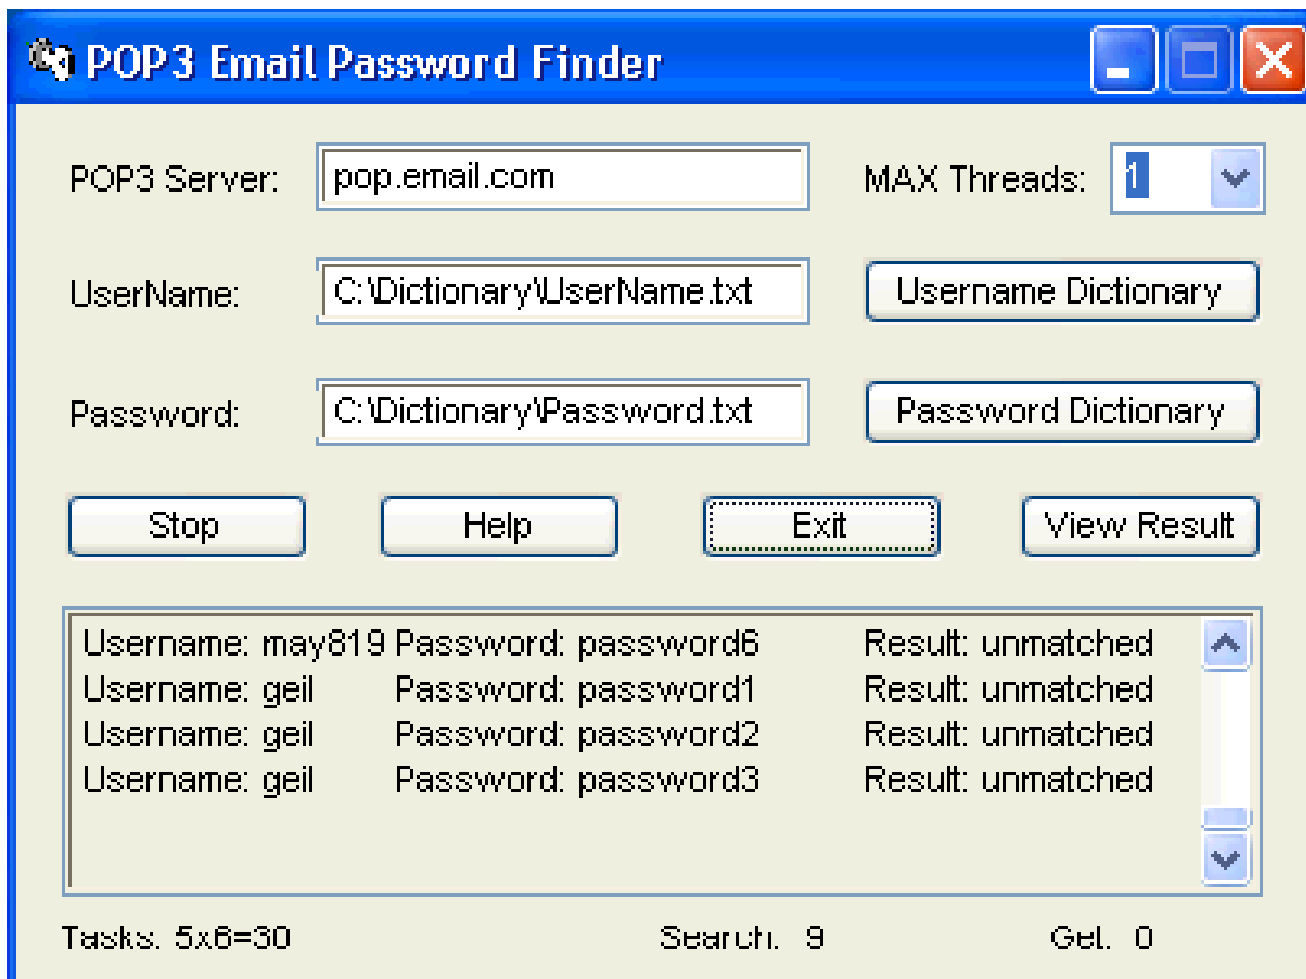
POP3 Email Password Finder

POP3 Server: pop.email.com

MAX Threads: 1

UserName: C:\Dictionary\UserName.txt

Username Dictionary

Password: C:\Dictionary\Password.txt

Password Dictionary

Stop

Help

Exit

View Result

Username: may819 Password: password6 Result: unmatched
Username: geil Password: password1 Result: unmatched
Username: geil Password: password2 Result: unmatched
Username: geil Password: password3 Result: unmatched

Tasks: 5x6=30

Search: 9

Get: 0